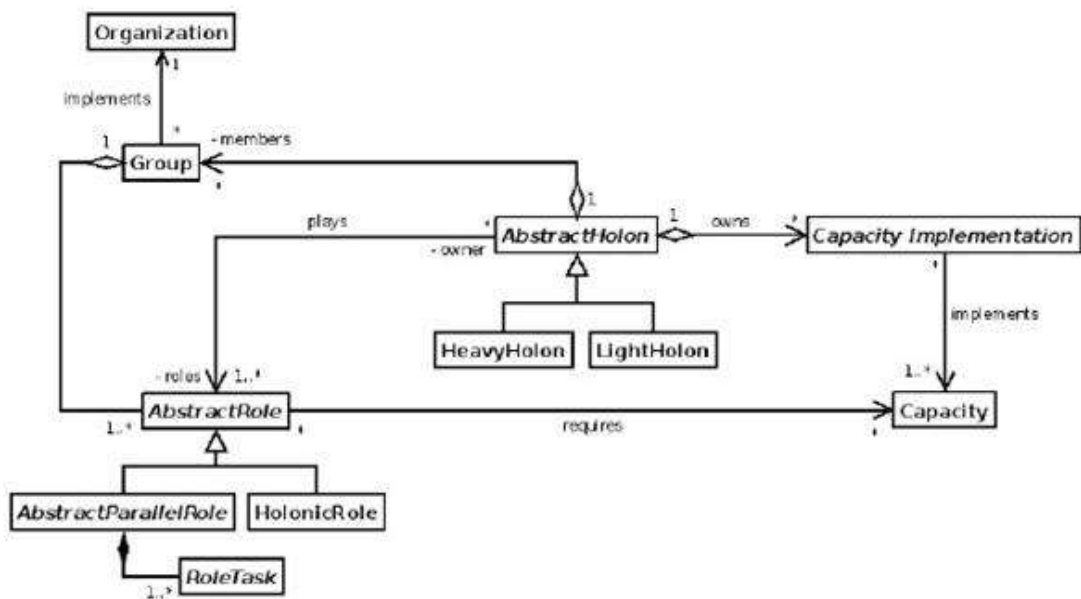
Organization

1

implements

*

1

Group

- members

*

1

plays

*

- owner

AbstractHolon

1

owns

*

Capacity Implementation

*

implements

HeavyHolon

LightHolon

- roles

1..*

1..*

AbstractRole

*

requires

1..*

*

Capacity

AbstractParallelRole

HolonicRole

RoleTask

1..*